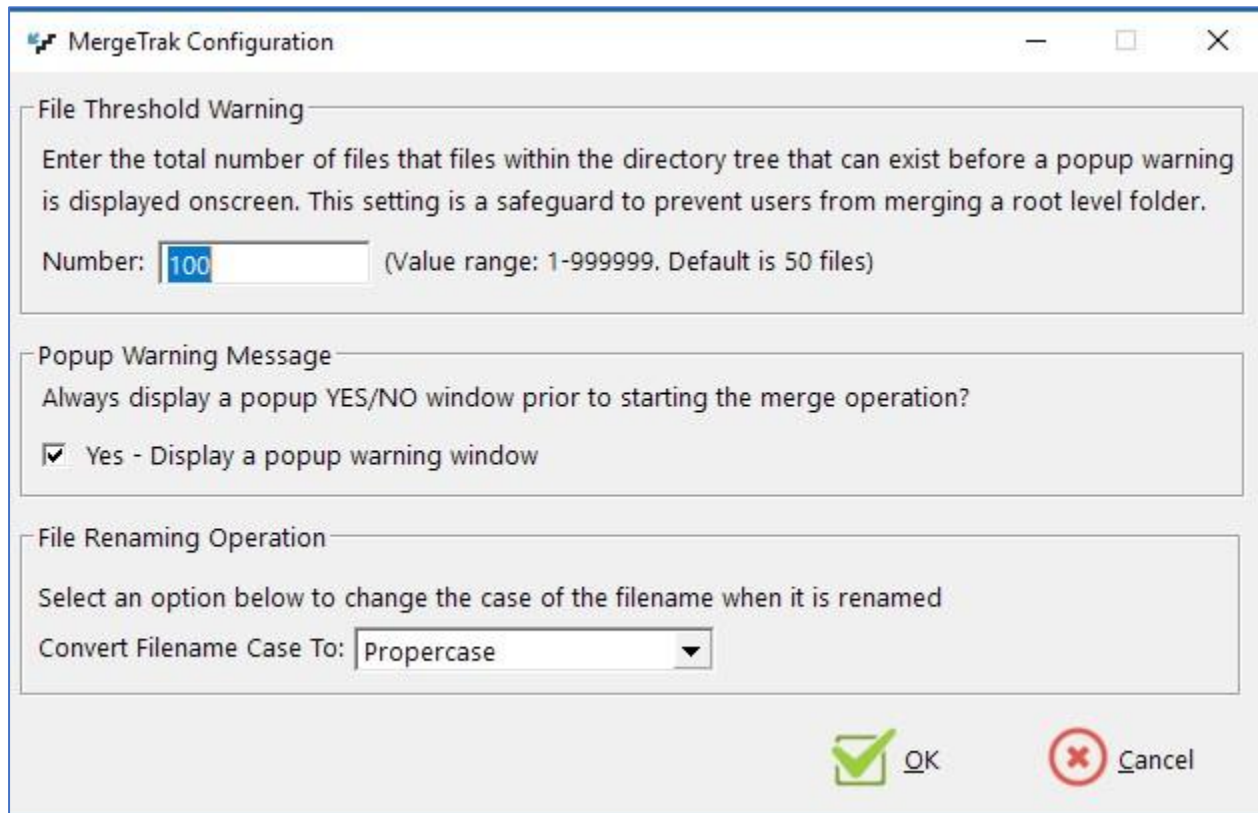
MergeTrak Configuration

File Threshold Warning

Enter the total number of files that files within the directory tree that can exist before a popup warning is displayed onscreen. This setting is a safeguard to prevent users from merging a root level folder.

Number: 100 (Value range: 1-999999. Default is 50 files)

Popup Warning Message

Always display a popup YES/NO window prior to starting the merge operation?

Yes - Display a popup warning window

File Renaming Operation

Select an option below to change the case of the filename when it is renamed

Convert Filename Case To: Propercase

OK

Cancel